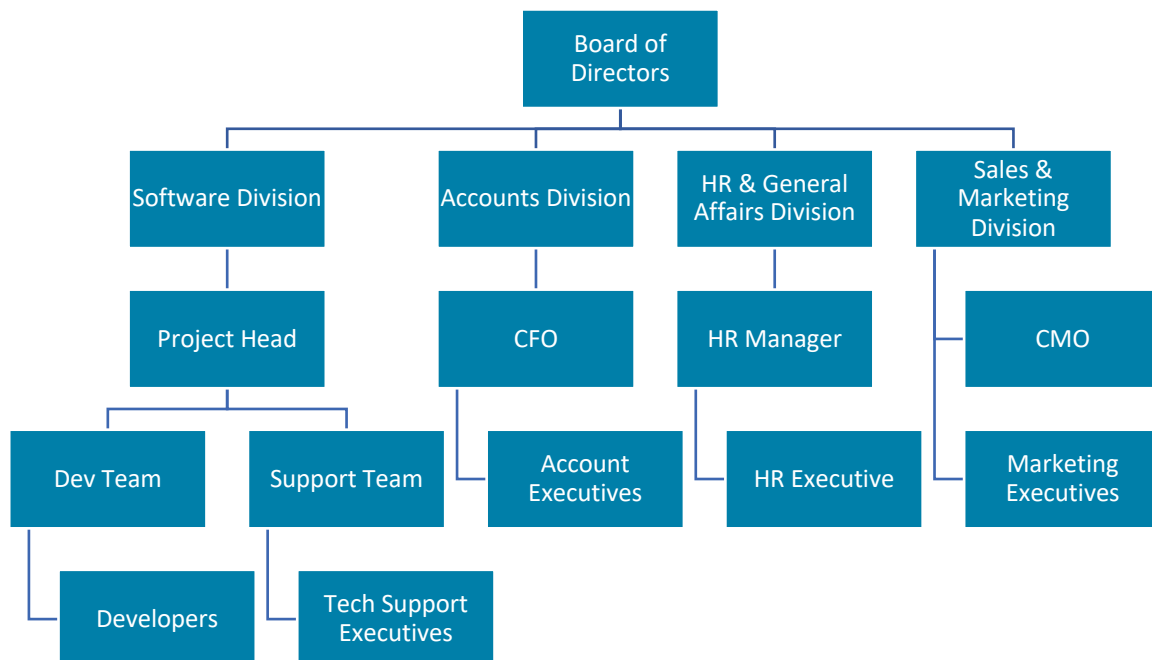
Board of Directors

Software Division

Accounts Division

HR & General Affairs Division

Sales & Marketing Division

Project Head

CFO

HR Manager

CMO

Dev Team

Support Team

Account Executives

HR Executive

Marketing Executives

Developers

Tech Support Executives